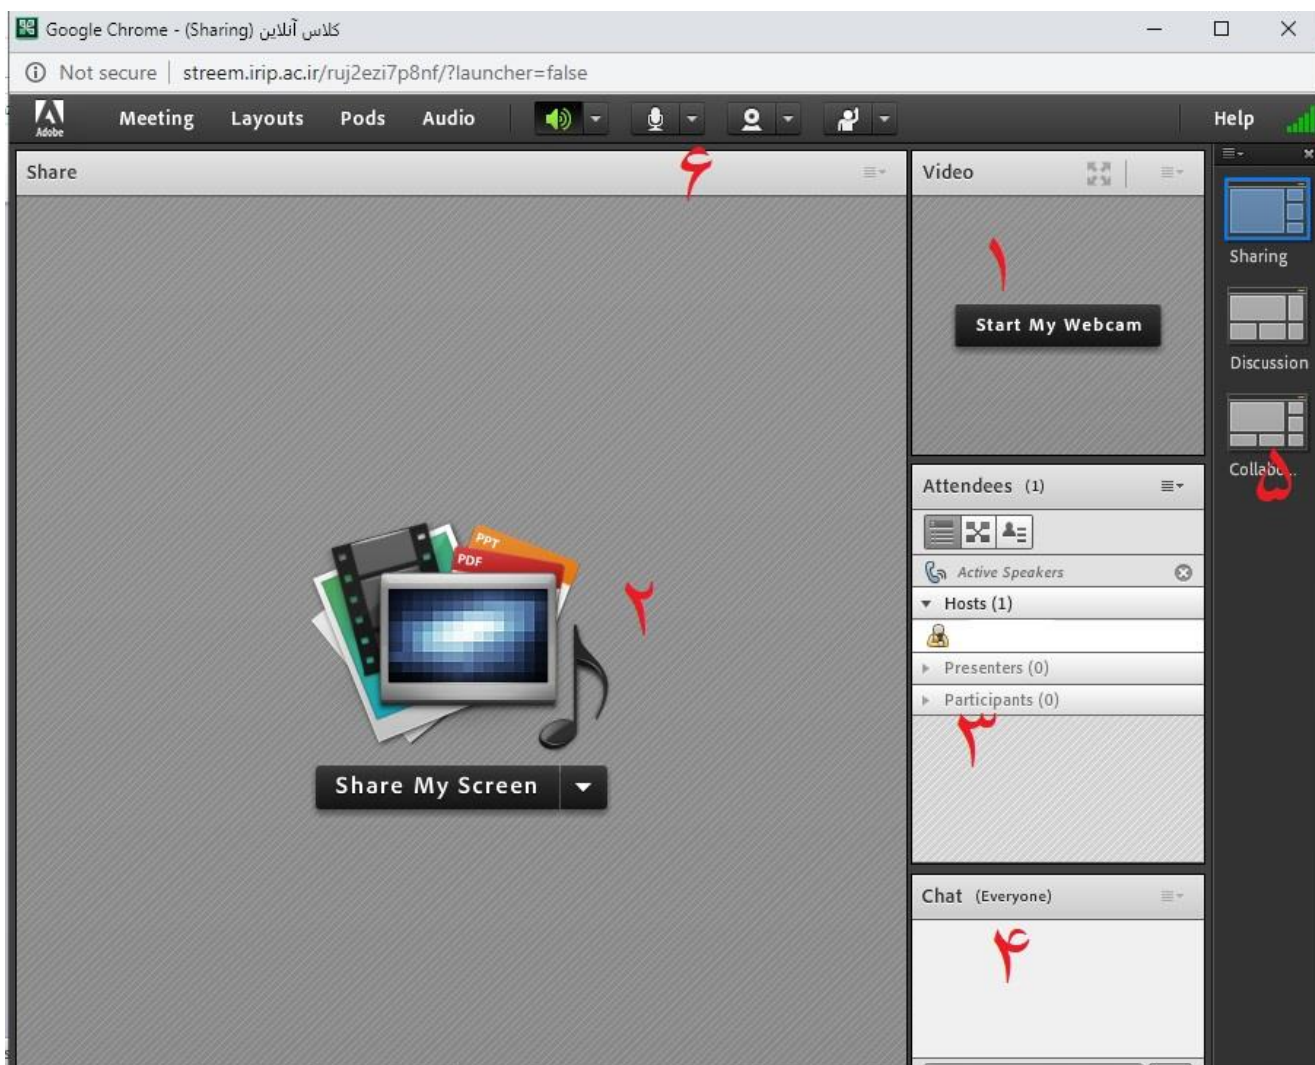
Google Chrome - (Sharing) کلاس آنلاین

Not secure | streem.irip.ac.ir/ruj2ezi7p8nf/?launcher=false

Adobe

Meeting Layouts Pods Audio

Help

Share

۶

Video

۱

Start My Webcam

Sharing

Discussion

Collabo...

۵

PPT

PDF

۲

Share My Screen

Attendees (1)

Active Speakers

Hosts (1)

Presenters (0)

Participants (0)

۳

Chat (Everyone)

۴